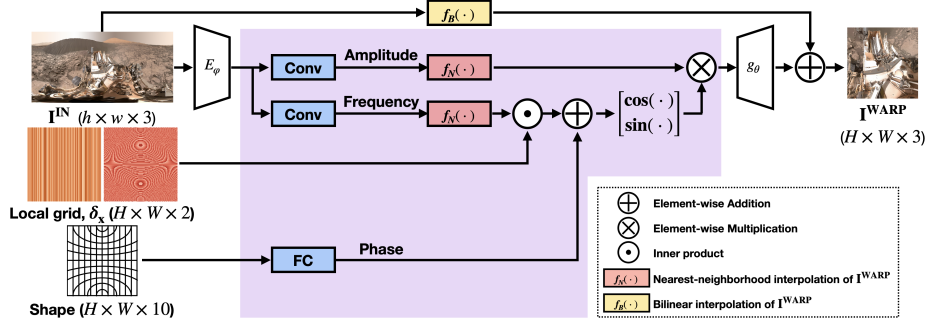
$f_B(\cdot)$

$E_\varphi$

Conv

Amplitude

$f_N(\cdot)$

Conv

Frequency

$f_N(\cdot)$

$\begin{bmatrix}\cos(\cdot) \\ \sin(\cdot)\end{bmatrix}$

$g_\theta$

$\mathbf{I}^{\mathbf{IN}}$ $(h \times w \times 3)$

$\mathbf{I}^{\mathbf{WARP}}$ $(H \times W \times 3)$

Local grid, $\boldsymbol{\delta}_\mathbf{x}$ $(H \times W \times 2)$

Shape $(H \times W \times 10)$

FC

Phase

Element-wise Addition

Element-wise Multiplication

Inner product

$f_N(\cdot)$ Nearest-neighborhood interpolation of $\mathbf{I}^{\mathbf{WARP}}$

$f_B(\cdot)$ Bilinear interpolation of $\mathbf{I}^{\mathbf{WARP}}$